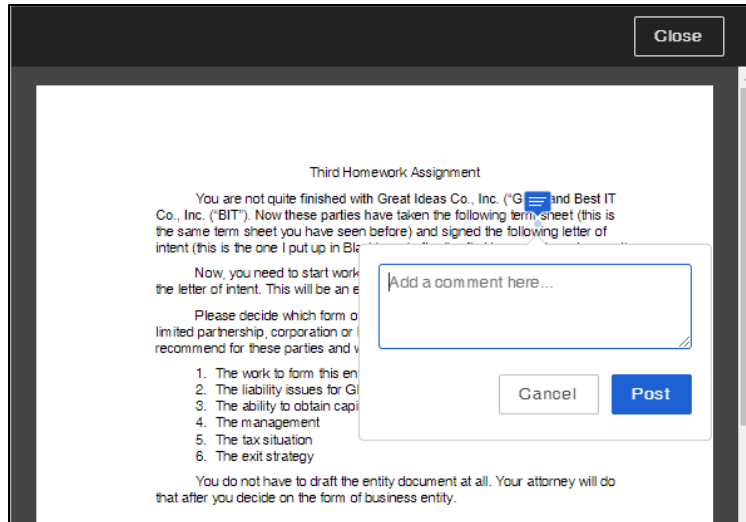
Close

Third Homework Assignment

You are not quite finished with Great Ideas Co., Inc. ("G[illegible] and Best IT Co., Inc. ("BIT"). Now these parties have taken the following term sheet (this is the same term sheet you have seen before) and signed the following letter of intent (this is the one I put up in Bla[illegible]

Now, you need to start work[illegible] the letter of intent. This will be an e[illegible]

Please decide which form o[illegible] limited partnership, corporation or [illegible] recommend for these parties and w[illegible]

1. The work to form this en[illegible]
2. The liability issues for G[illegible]
3. The ability to obtain capi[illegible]
4. The management
5. The tax situation
6. The exit strategy

You do not have to draft the entity document at all. Your attorney will do that after you decide on the form of business entity.

Add a comment here...

Cancel

Post